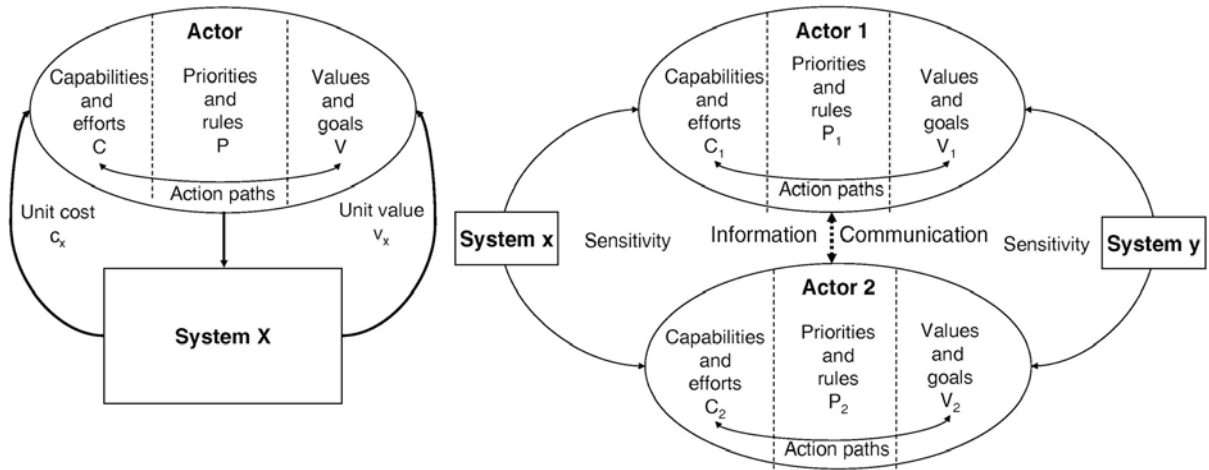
Actor

Capabilities and efforts C

Priorities and rules P

Values and goals V

Action paths

Unit cost $c_x$

Unit value $v_x$

System X

Actor 1

Capabilities and efforts $C_1$

Priorities and rules $P_1$

Values and goals $V_1$

Action paths

System x

Sensitivity

Information

Communication

Sensitivity

System y

Actor 2

Capabilities and efforts $C_2$

Priorities and rules $P_2$

Values and goals $V_2$

Action paths